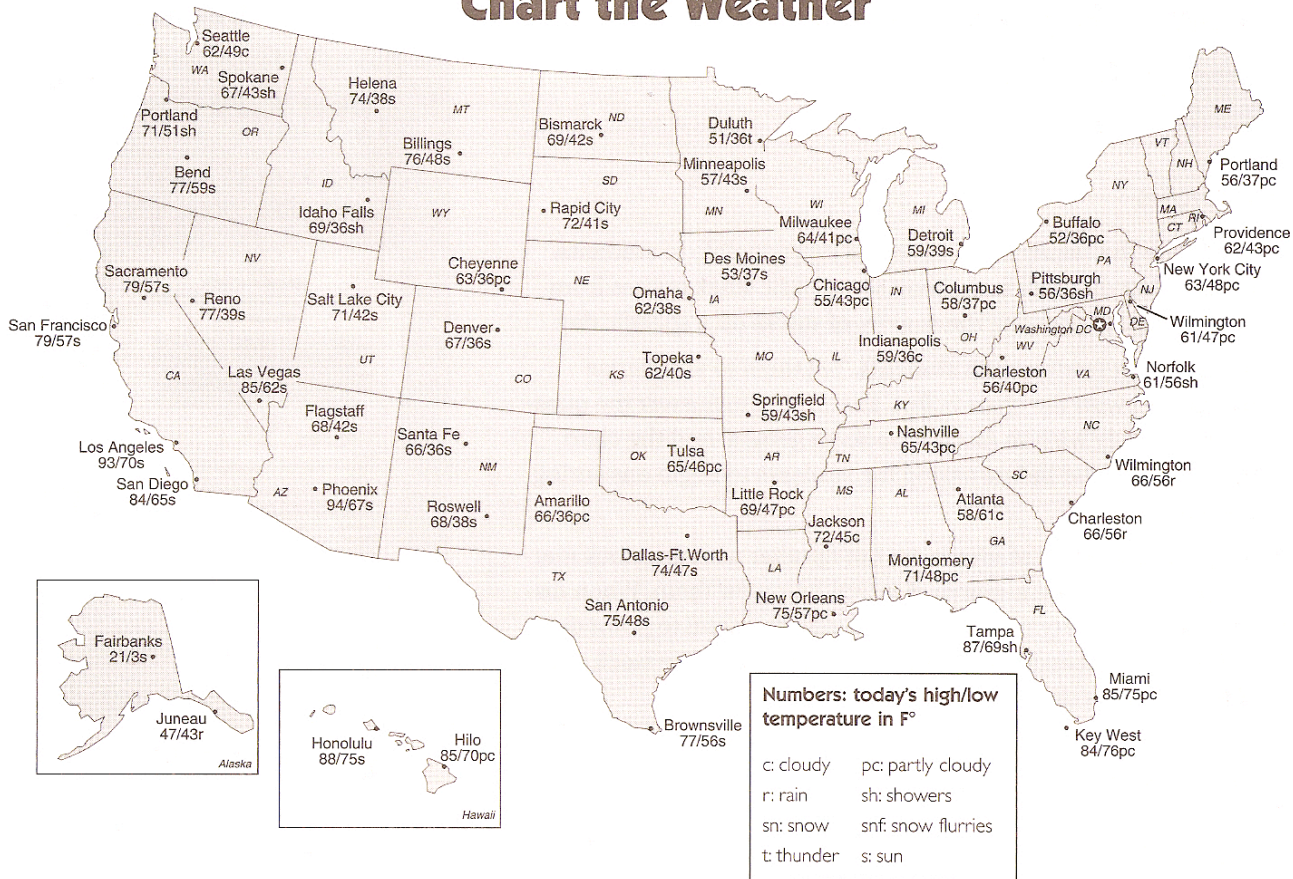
Chart the Weather

Seattle 62/49c
WA
Spokane 67/43sh
Portland 71/51sh
OR
Bend 77/59s
Helena 74/38s
MT
Billings 76/48s
ID
Idaho Falls 69/36sh
WY
Bismarck 69/42s
ND
SD
Rapid City 72/41s
Duluth 51/36t
Minneapolis 57/43s
MN
WI
Milwaukee 64/41pc
MI
Detroit 59/39s
ME
VT
NH
Portland 56/37pc
NY
MA
CT
RI
Providence 62/43pc
Buffalo 52/36pc
PA
New York City 63/48pc
NJ
Pittsburgh 56/36sh
NV
Sacramento 79/57s
Reno 77/39s
San Francisco 79/57s
Salt Lake City 71/42s
UT
Cheyenne 63/36pc
NE
Omaha 62/38s
IA
Des Moines 53/37s
Chicago 55/43pc
IN
Columbus 58/37pc
OH
Washington DC
MD
DE
Wilmington 61/47pc
WV
Denver 67/36s
CO
CA
Las Vegas 85/62s
KS
Topeka 62/40s
MO
IL
Indianapolis 59/36c
Charleston 56/40pc
VA
Norfolk 61/56sh
Springfield 59/43sh
KY
Flagstaff 68/42s
Santa Fe 66/36s
NM
OK
Tulsa 65/46pc
AR
TN
Nashville 65/43pc
NC
Wilmington 66/56r
Los Angeles 93/70s
San Diego 84/65s
AZ
Phoenix 94/67s
Roswell 68/38s
Amarillo 66/36pc
Little Rock 69/47pc
MS
AL
Atlanta 58/61c
SC
GA
Charleston 66/56r
Jackson 72/45c
TX
Dallas-Ft. Worth 74/47s
LA
Montgomery 71/48pc
New Orleans 75/57pc
San Antonio 75/48s
FL
Tampa 87/69sh
Miami 85/75pc
Key West 84/76pc
Brownsville 77/56s
Fairbanks 21/3s
Juneau 47/43r
Alaska
Honolulu 88/75s
Hilo 85/70pc
Hawaii

Numbers: today's high/low temperature in F°

c: cloudy pc: partly cloudy
r: rain sh: showers
sn: snow snf: snow flurries
t: thunder s: sun